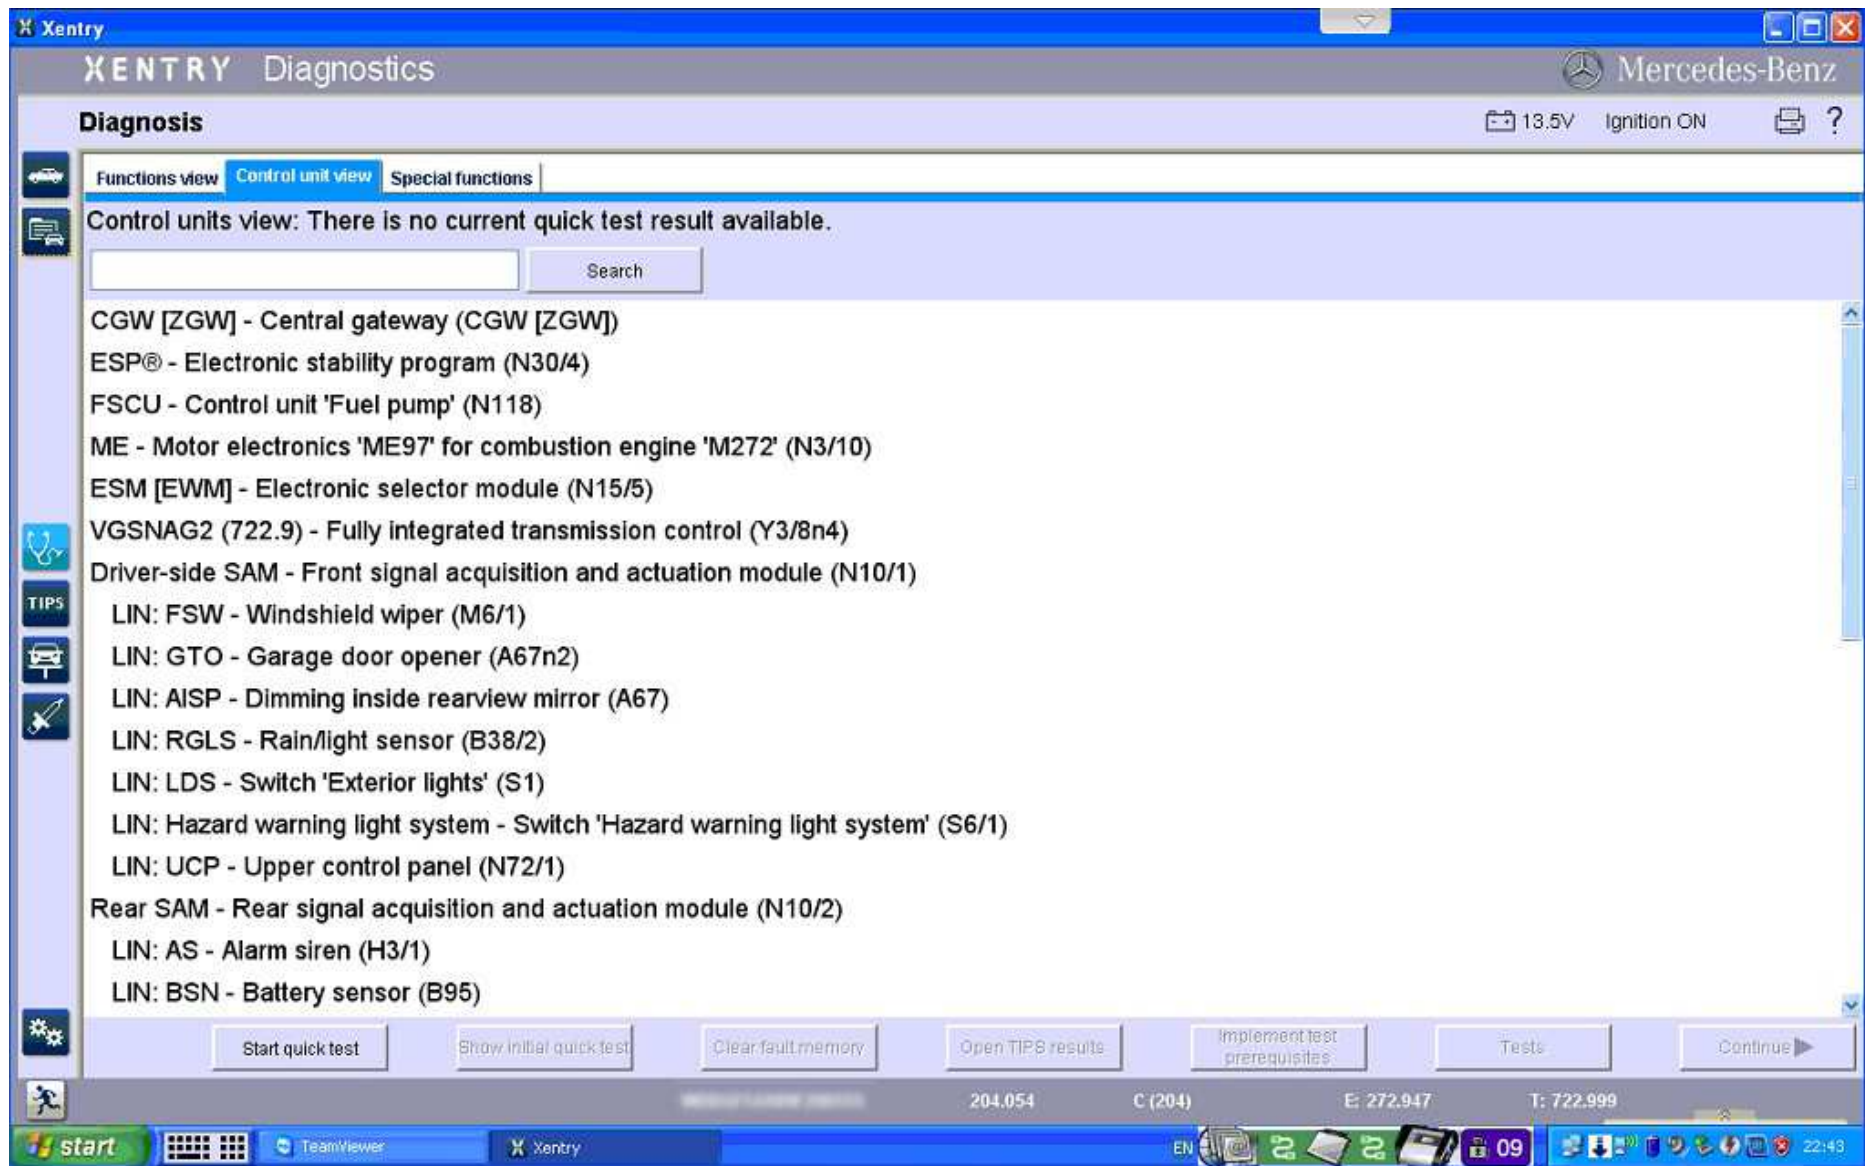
Xentry

XENTRY Diagnostics

Mercedes-Benz

Diagnosis

13.5V Ignition ON ?

Functions view | Control unit view | Special functions

Control units view: There is no current quick test result available.

Search

CGW [ZGW] - Central gateway (CGW [ZGW])
ESP® - Electronic stability program (N30/4)
FSCU - Control unit 'Fuel pump' (N118)
ME - Motor electronics 'ME97' for combustion engine 'M272' (N3/10)
ESM [EWM] - Electronic selector module (N15/5)
VGSNAG2 (722.9) - Fully integrated transmission control (Y3/8n4)
Driver-side SAM - Front signal acquisition and actuation module (N10/1)
LIN: FSW - Windshield wiper (M6/1)
LIN: GTO - Garage door opener (A67n2)
LIN: AISP - Dimming inside rearview mirror (A67)
LIN: RGLS - Rain/light sensor (B38/2)
LIN: LDS - Switch 'Exterior lights' (S1)
LIN: Hazard warning light system - Switch 'Hazard warning light system' (S6/1)
LIN: UCP - Upper control panel (N72/1)
Rear SAM - Rear signal acquisition and actuation module (N10/2)
LIN: AS - Alarm siren (H3/1)
LIN: BSN - Battery sensor (B95)

TIPS

Start quick test | Show initial quick test | Clear fault memory | Open TIPS results | Implement test prerequisites | Tests | Continue

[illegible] 204.054 C (204) E: 272.947 T: 722.999

start TeamViewer Xentry EN 09 22:43